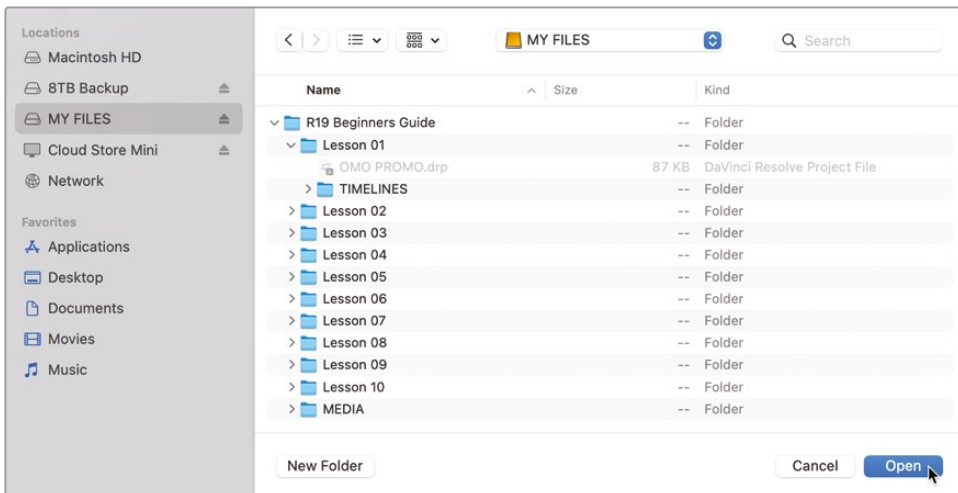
Locations
Macintosh HD
8TB Backup
MY FILES
Cloud Store Mini
Network

Favorites
Applications
Desktop
Documents
Movies
Music

MY FILES
Search

| Name | Size | Kind |
|---|---|---|
| R19 Beginners Guide | -- | Folder |
| Lesson 01 | -- | Folder |
| OMO PROMO.drp | 87 KB | DaVinci Resolve Project File |
| TIMELINES | -- | Folder |
| Lesson 02 | -- | Folder |
| Lesson 03 | -- | Folder |
| Lesson 04 | -- | Folder |
| Lesson 05 | -- | Folder |
| Lesson 06 | -- | Folder |
| Lesson 07 | -- | Folder |
| Lesson 08 | -- | Folder |
| Lesson 09 | -- | Folder |
| Lesson 10 | -- | Folder |
| MEDIA | -- | Folder |

New Folder
Cancel
Open